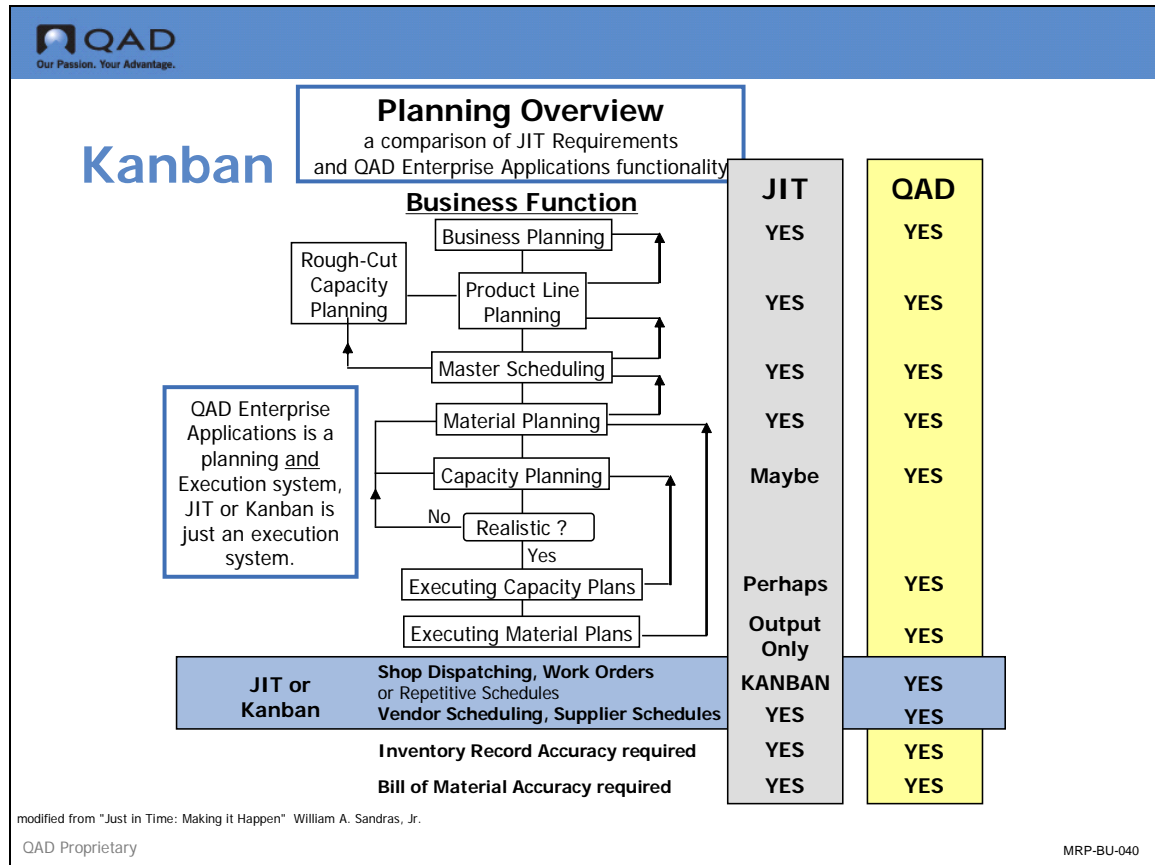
QAD
Our Passion. Your Advantage.

Planning Overview
a comparison of JIT Requirements and QAD Enterprise Applications functionality

Kanban

Business Function

| Business Function | JIT | QAD |
|---|---|---|
| Business Planning | YES | YES |
| Product Line Planning | YES | YES |
| Master Scheduling | YES | YES |
| Material Planning | YES | YES |
| Capacity Planning | Maybe | YES |
| Executing Capacity Plans | Perhaps | YES |
| Executing Material Plans | Output Only | YES |
| Shop Dispatching, Work Orders or Repetitive Schedules | KANBAN | YES |
| Vendor Scheduling, Supplier Schedules | YES | YES |
| Inventory Record Accuracy required | YES | YES |
| Bill of Material Accuracy required | YES | YES |

Rough-Cut Capacity Planning

Realistic ?
No
Yes

QAD Enterprise Applications is a planning and Execution system, JIT or Kanban is just an execution system.

JIT or Kanban

modified from "Just in Time: Making it Happen" William A. Sandras, Jr.

QAD Proprietary

MRP-BU-040